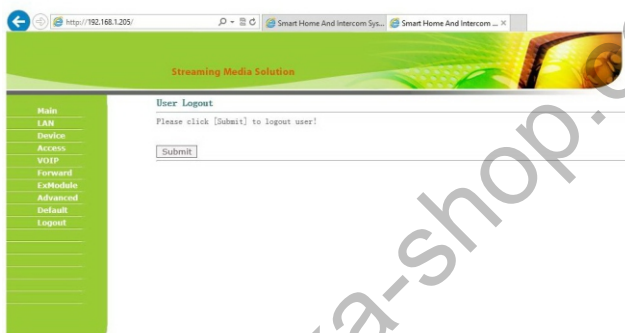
http://192.168.1.205/

Smart Home And Intercom Sys...

Smart Home And Intercom ...

Streaming Media Solution

Main
LAN
Device
Access
VOIP
Forward
ExModule
Advanced
Default
Logout

User Logout

Please click [Submit] to logout user!

Submit

a-shop.c